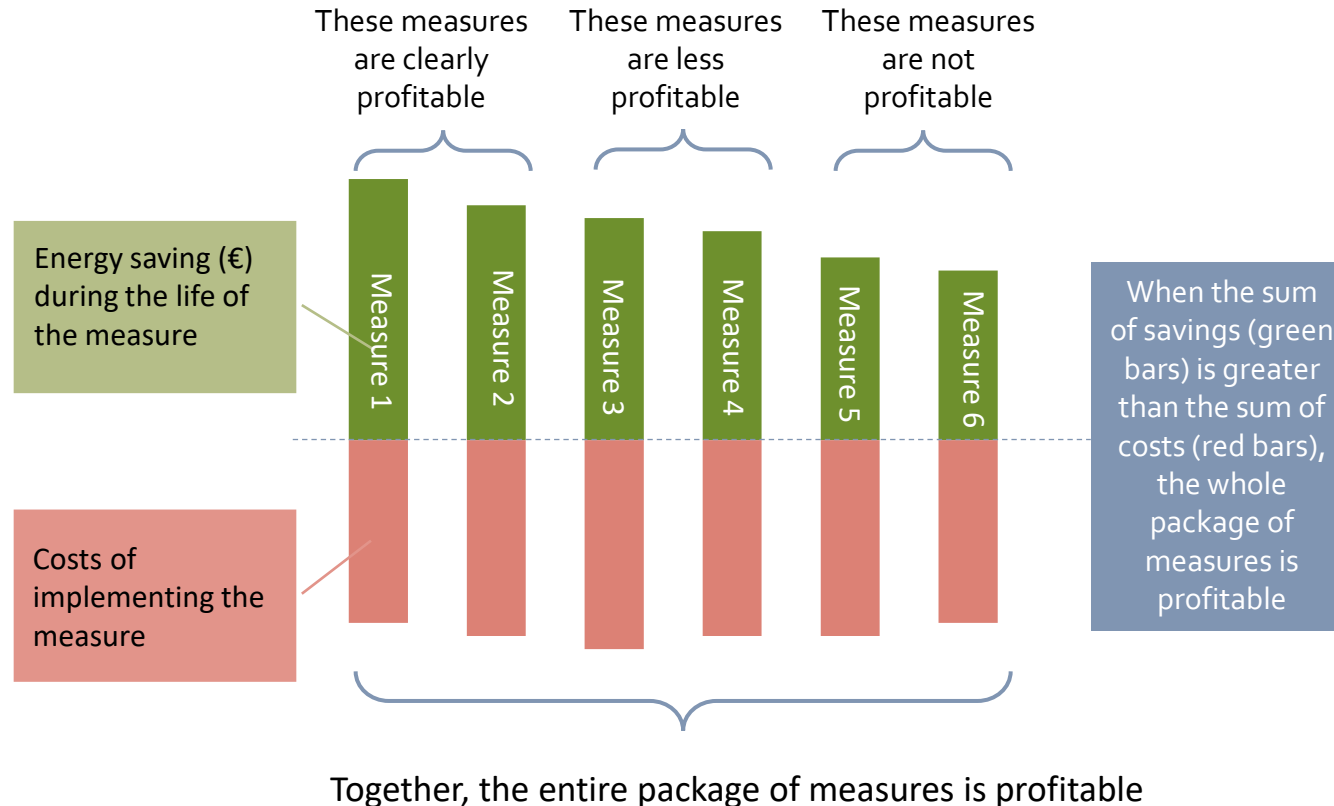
These measures are clearly profitable

These measures are less profitable

These measures are not profitable

Energy saving (€) during the life of the measure

Measure 1

Measure 2

Measure 3

Measure 4

Measure 5

Measure 6

When the sum of savings (green bars) is greater than the sum of costs (red bars), the whole package of measures is profitable

Costs of implementing the measure

Together, the entire package of measures is profitable